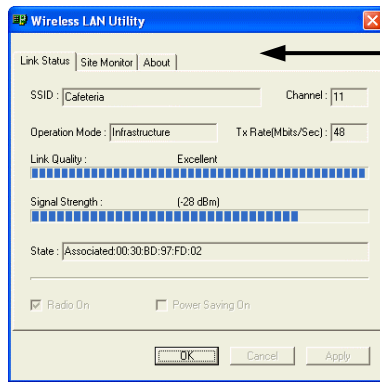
Wireless LAN Utility

Link Status | Site Monitor | About

SSID : Cafeteria

Channel : 11

Operation Mode : Infrastructure

Tx Rate(Mbits/Sec) : 48

Link Quality : Excellent

Signal Strength : (-28 dBm)

State : Associated:00:30:BD:97:FD:02

Radio On

Power Saving On

OK

Cancel

Apply